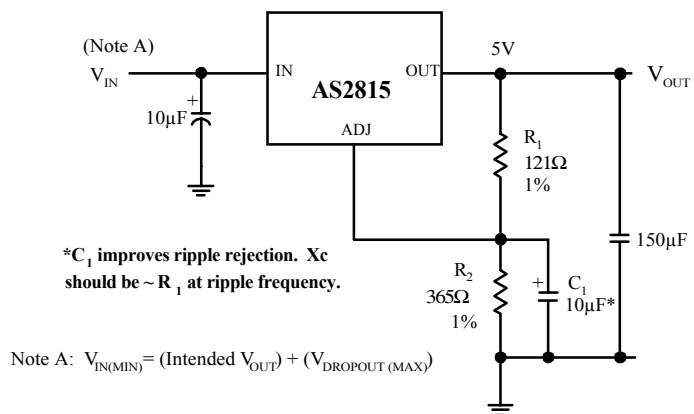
(Note A)

$V_{IN}$

IN

AS2815

OUT

ADJ

5V

$V_{OUT}$

+

10µF

$R_1$
121Ω
1%

*$C_1$ improves ripple rejection. Xc should be ~ $R_1$ at ripple frequency.

$R_2$
365Ω
1%

+

$C_1$
10µF*

150µF

Note A: $V_{IN(MIN)}$ = (Intended $V_{OUT}$) + ($V_{DROPOUT\ (MAX)}$)